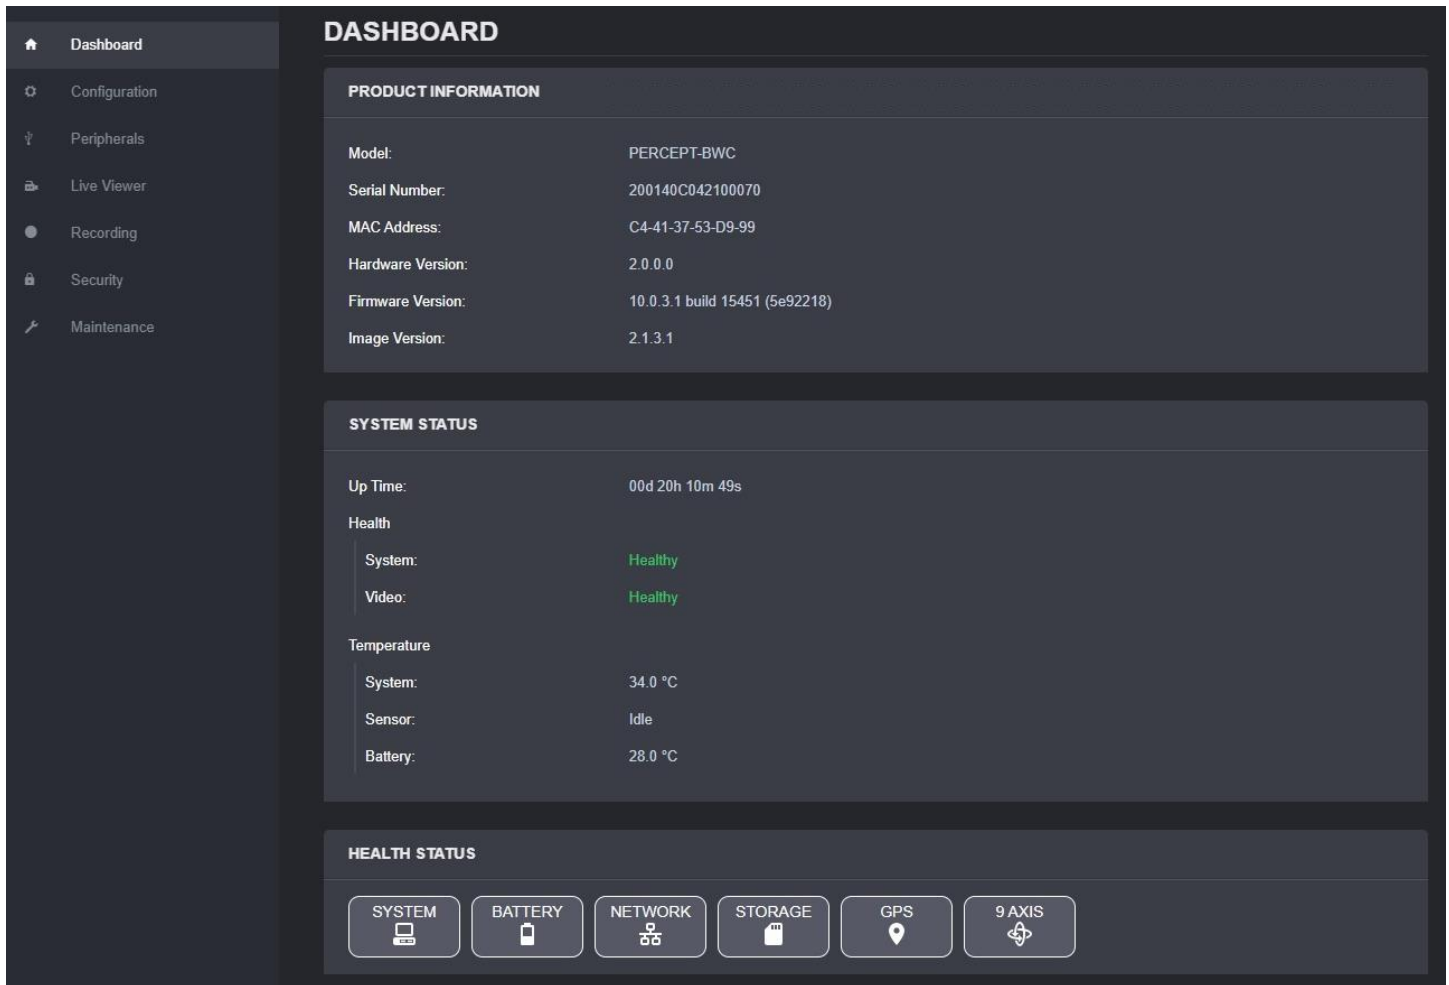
Dashboard
Configuration
Peripherals
Live Viewer
Recording
Security
Maintenance

DASHBOARD

PRODUCT INFORMATION

| | |
|---|---|
| Model: | PERCEPT-BWC |
| Serial Number: | 200140C042100070 |
| MAC Address: | C4-41-37-53-D9-99 |
| Hardware Version: | 2.0.0.0 |
| Firmware Version: | 10.0.3.1 build 15451 (5e92218) |
| Image Version: | 2.1.3.1 |

SYSTEM STATUS

Up Time: 00d 20h 10m 49s

Health

System: Healthy

Video: Healthy

Temperature

System: 34.0 °C

Sensor: Idle

Battery: 28.0 °C

HEALTH STATUS

SYSTEM
BATTERY
NETWORK
STORAGE
GPS
9 AXIS